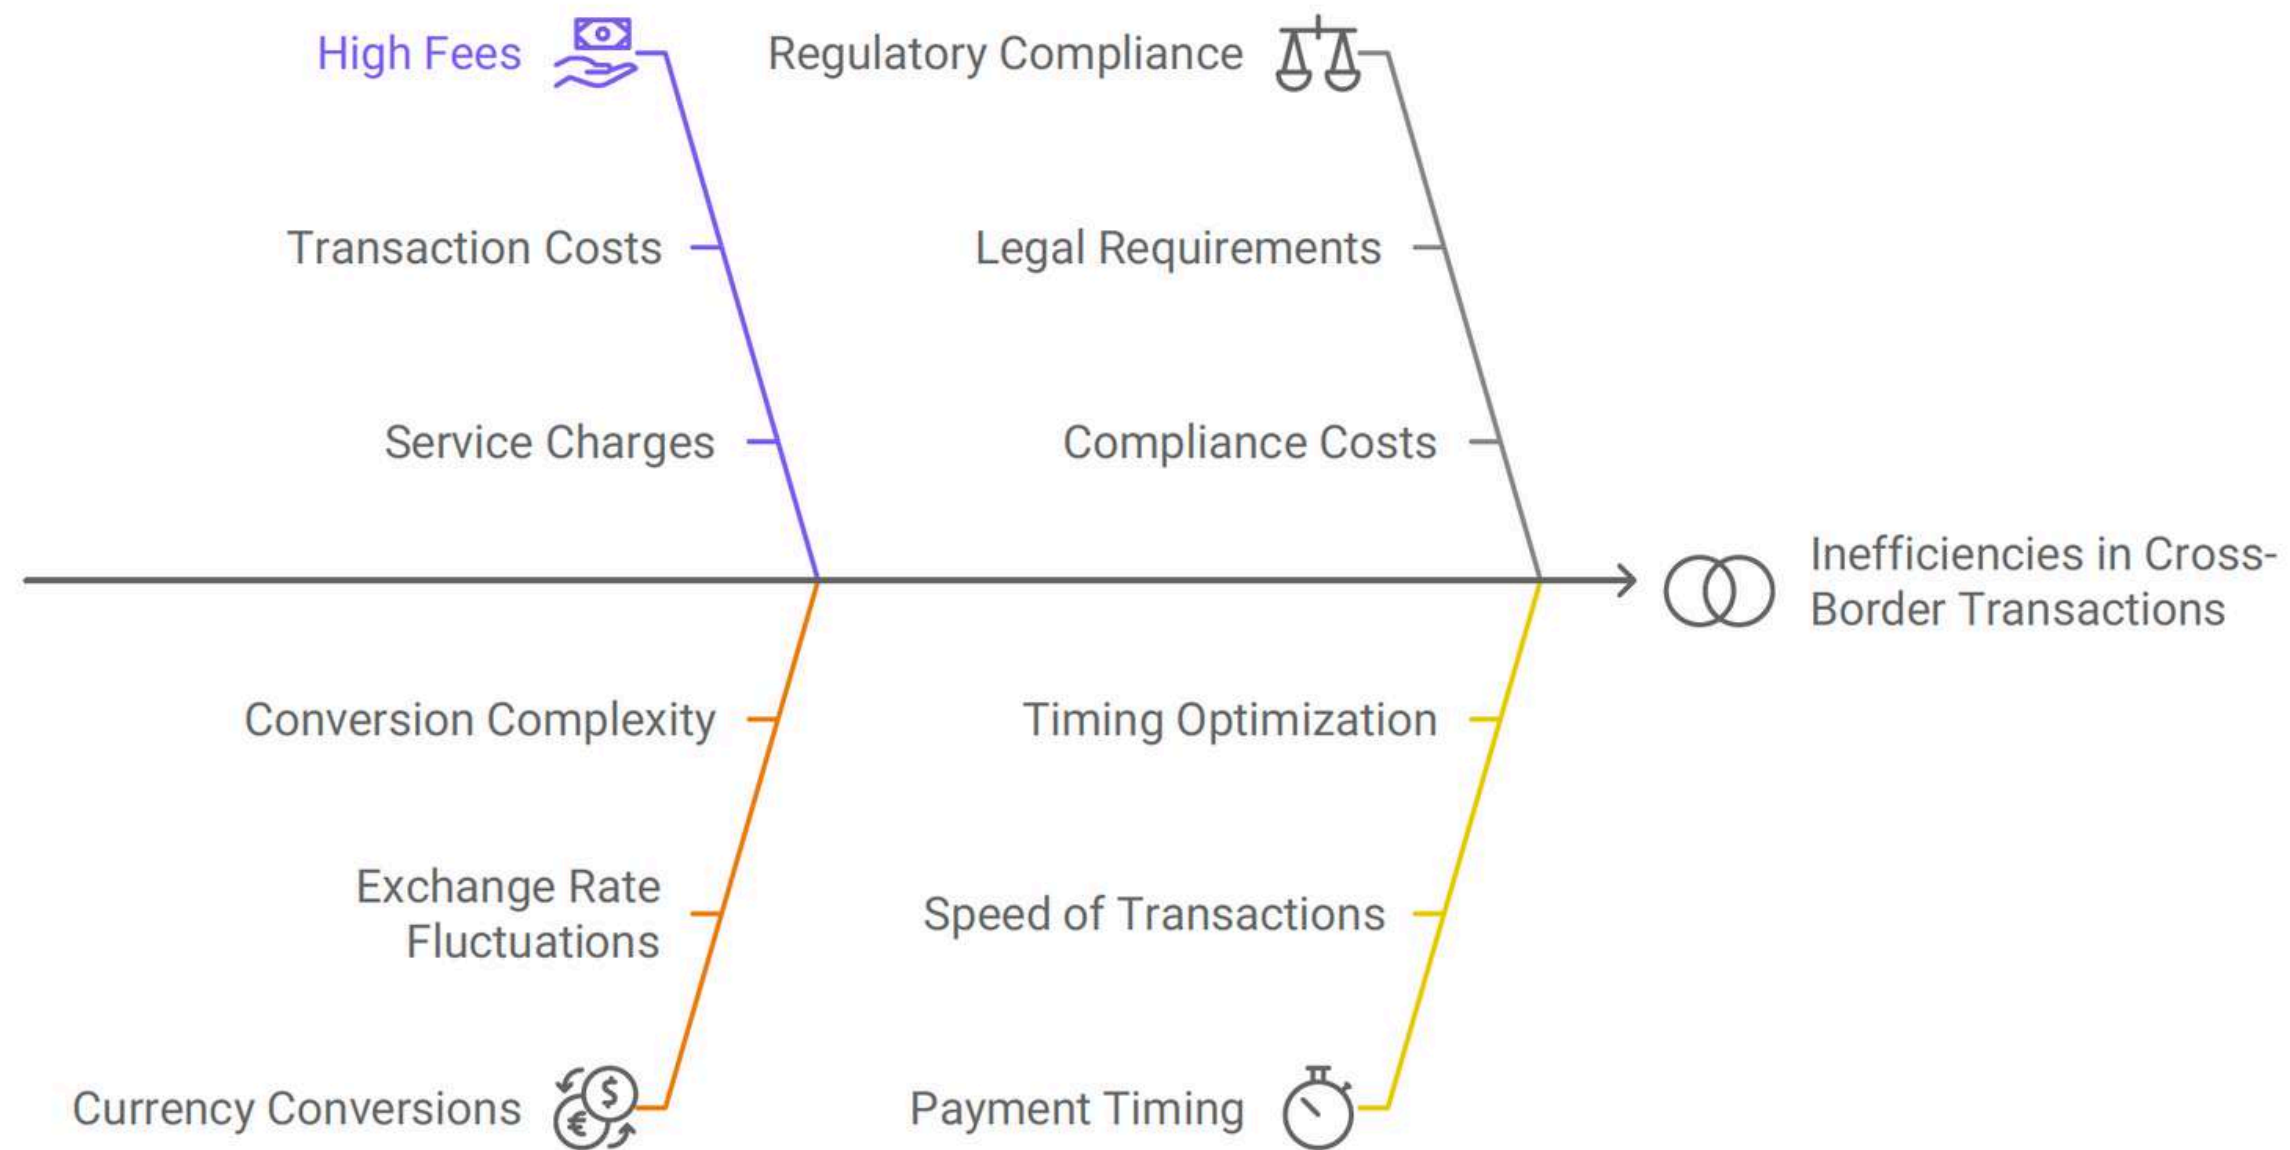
High Fees

Regulatory Compliance

Transaction Costs

Legal Requirements

Service Charges

Compliance Costs

Inefficiencies in Cross-Border Transactions

Conversion Complexity

Timing Optimization

Exchange Rate Fluctuations

Speed of Transactions

Currency Conversions

Payment Timing